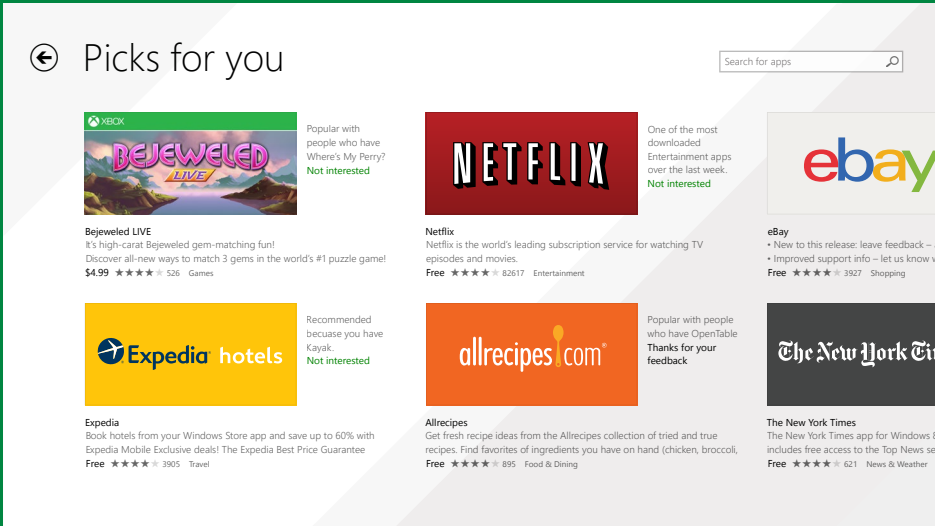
Picks for you

Search for apps

XBOX
BEJEWELED LIVE

Popular with people who have Where's My Perry?
Not interested

Bejeweled LIVE
It's high-carat Bejeweled gem-matching fun!
Discover all-new ways to match 3 gems in the world's #1 puzzle game!
$4.99 ★★★★ 526 Games

NETFLIX

One of the most downloaded Entertainment apps over the last week.
Not interested

Netflix
Netflix is the world's leading subscription service for watching TV episodes and movies.
Free ★★★★ 82617 Entertainment

ebay

eBay
• New to this release: leave feedback –
• Improved support info – let us know w
Free ★★★★ 3927 Shopping

Expedia hotels

Recommended becuase you have Kayak.
Not interested

Expedia
Book hotels from your Windows Store app and save up to 60% with Expedia Mobile Exclusive deals! The Expedia Best Price Guarantee
Free ★★★★ 3905 Travel

allrecipes.com

Popular with people who have OpenTable
Thanks for your feedback

Allrecipes
Get fresh recipe ideas from the Allrecipes collection of tried and true recipes. Find favorites of ingredients you have on hand (chicken, broccoli,
Free ★★★★ 895 Food & Dining

The New York Ti

The New York Times
The New York Times app for Windows 8
includes free access to the Top News se
Free ★★★★ 621 News & Weather